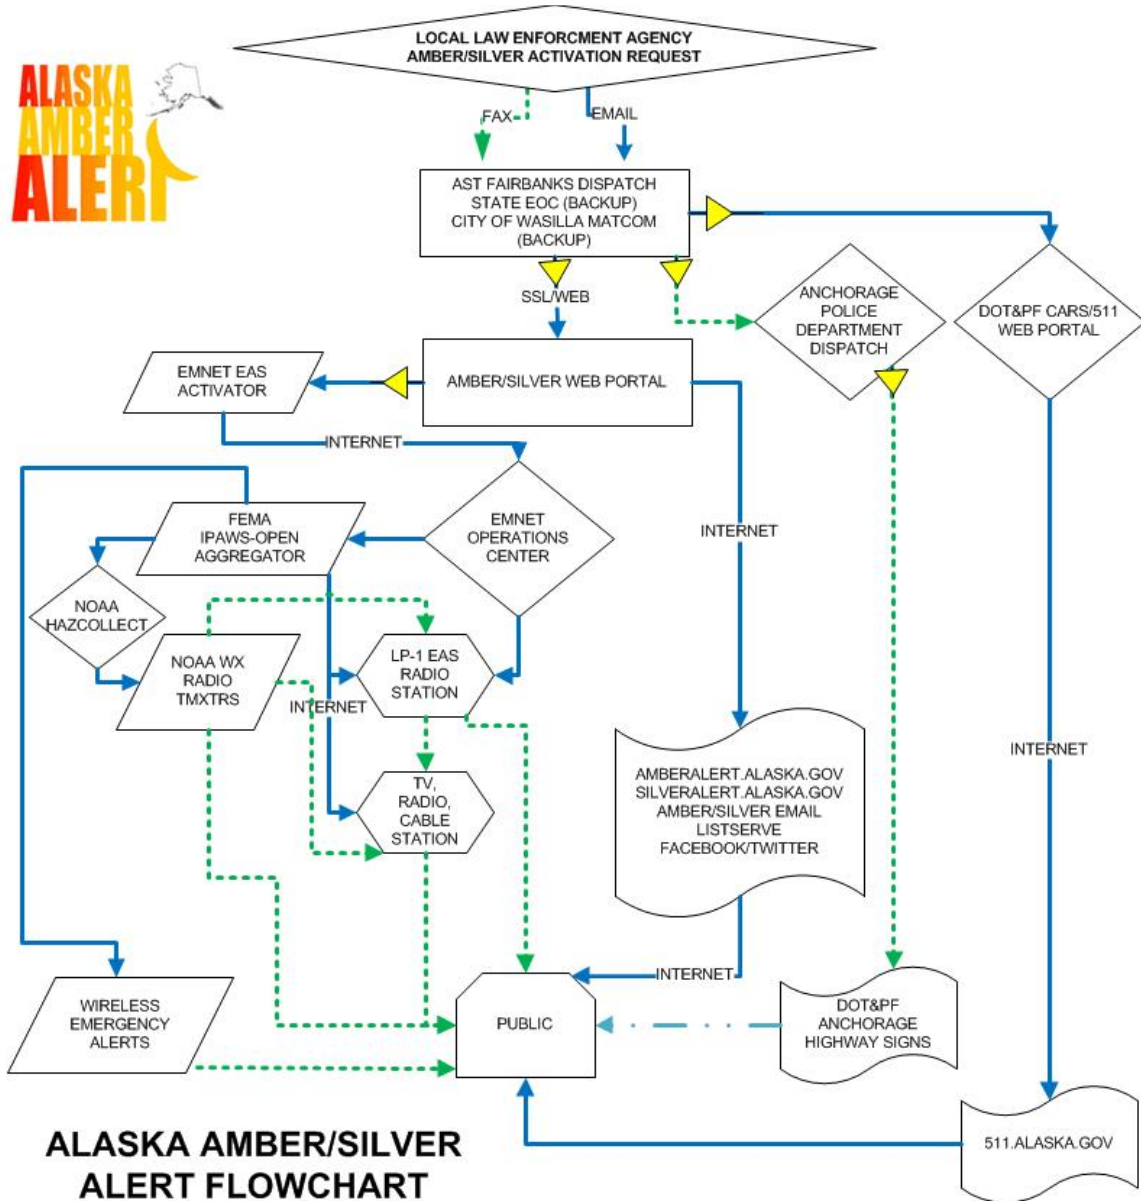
LOCAL LAW ENFORCMENT AGENCY
AMBER/SILVER ACTIVATION REQUEST

ALASKA AMBER ALERT

FAX

EMAIL

AST FAIRBANKS DISPATCH
STATE EOC (BACKUP)
CITY OF WASILLA MATCOM (BACKUP)

SSL/WEB

ANCHORAGE POLICE DEPARTMENT DISPATCH

DOT&PF CARS/511 WEB PORTAL

EMNET EAS ACTIVATOR

AMBER/SILVER WEB PORTAL

INTERNET

FEMA IPAWS-OPEN AGGREGATOR

EMNET OPERATIONS CENTER

INTERNET

NOAA HAZCOLLECT

NOAA WX RADIO TMXTRS

LP-1 EAS RADIO STATION

INTERNET

TV, RADIO, CABLE STATION

AMBERALERT.ALASKA.GOV
SILVERALERT.ALASKA.GOV
AMBER/SILVER EMAIL LISTSERVE
FACEBOOK/TWITTER

INTERNET

INTERNET

WIRELESS EMERGENCY ALERTS

PUBLIC

DOT&PF ANCHORAGE HIGHWAY SIGNS

ALASKA AMBER/SILVER ALERT FLOWCHART

511.ALASKA.GOV